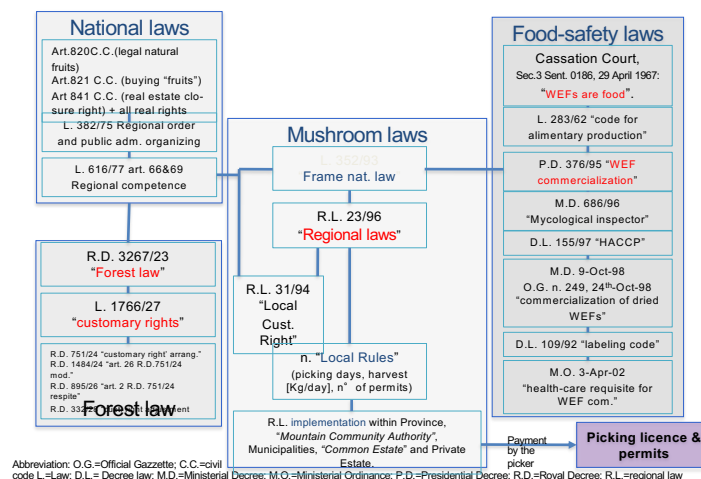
National laws

Art.820C.C.(legal natural fruits)
Art.821 C.C. (buying "fruits")
Art 841 C.C. (real estate closure right) + all real rights

L. 382/75 Regional order and public adm. organizing

L. 616/77 art. 66&69 Regional competence

R.D. 3267/23 "Forest law"

L. 1766/27 "customary rights"

R.D. 751/24 "customary right' arrang."
R.D. 1484/24 "art. 26 R.D.751/24 mod."
R.D. 895/26 "art. 2 R.D. 751/24 respite"
R.D. 332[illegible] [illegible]ment

Forest law

Mushroom laws

L. 352/93 Frame nat. law

R.L. 23/96 "Regional laws"

R.L. 31/94 "Local Cust. Right"

n. "Local Rules" (picking days, harvest [Kg/day], n° of permits)

R.L. implementation within Province, "Mountain Community Authority", Municipalities, "Common Estate" and Private Estate.

Payment by the picker

Picking licence & permits

Food-safety laws

Cassation Court, Sec.3 Sent. 0186, 29 April 1967: "WEFs are food".

L. 283/62 "code for alimentary production"

P.D. 376/95 "WEF commercialization"

M.D. 686/96 "Mycological inspector"

D.L. 155/97 "HACCP"

M.D. 9-Oct-98 O.G. n. 249, 24th-Oct-98 "commercialization of dried WEFs"

D.L. 109/92 "labeling code"

M.O. 3-Apr-02 "health-care requisite for WEF com."

Abbreviation: O.G.=Official Gazzette; C.C.=civil code L.=Law; D.L.= Decree law; M.D.=Ministerial Decree; M.O.=Ministerial Ordinance; P.D.=Presidential Decree; R.D.=Royal Decree; R.L.=regional law